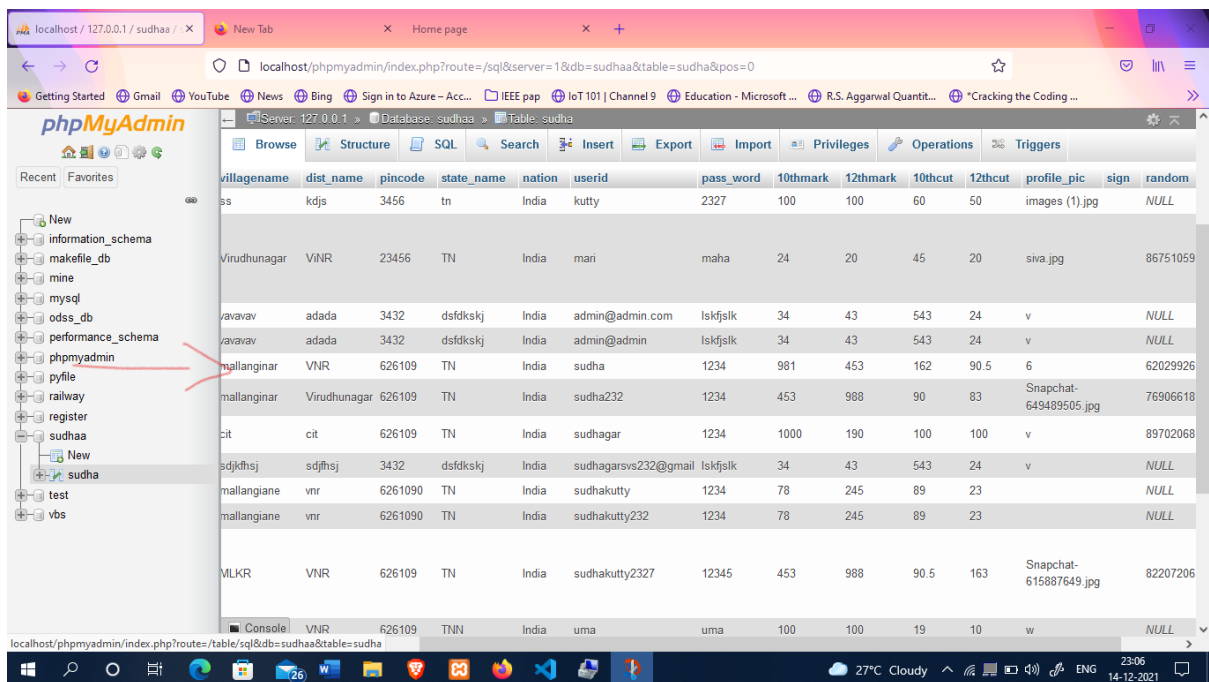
localhost / 127.0.0.1 / sudhaa / × New Tab × Home page × +

localhost/phpmyadmin/index.php?route=/sql&server=1&db=sudhaa&table=sudha&pos=0

Getting Started Gmail YouTube News Bing Sign in to Azure – Acc... IEEE pap IoT 101 | Channel 9 Education - Microsoft ... R.S. Aggarwal Quantit... *Cracking the Coding ...

phpMyAdmin

Recent Favorites

New
information_schema
makefile_db
mine
mysql
odss_db
performance_schema
phpmyadmin
pyfile
railway
register
sudhaa
New
sudha
test
vbs

Server: 127.0.0.1 » Database: sudhaa » Table: sudha

Browse Structure SQL Search Insert Export Import Privileges Operations Triggers

| villagename | dist_name | pincode | state_name | nation | userid | pass_word | 10thmark | 12thmark | 10thcut | 12thcut | profile_pic | sign | random |
|---|---|---|---|---|---|---|---|---|---|---|---|---|---|
| ss | kdjs | 3456 | tn | India | kutty | 2327 | 100 | 100 | 60 | 50 | images (1).jpg | | NULL |
| Virudhunagar | ViNR | 23456 | TN | India | mari | maha | 24 | 20 | 45 | 20 | siva.jpg | | 86751059 |
| vavavav | adada | 3432 | dsfdkskj | India | admin@admin.com | lskfjslk | 34 | 43 | 543 | 24 | v | | NULL |
| vavavav | adada | 3432 | dsfdkskj | India | admin@admin | lskfjslk | 34 | 43 | 543 | 24 | v | | NULL |
| mallanginar | VNR | 626109 | TN | India | sudha | 1234 | 981 | 453 | 162 | 90.5 | 6 | | 62029926 |
| mallanginar | Virudhunagar | 626109 | TN | India | sudha232 | 1234 | 453 | 988 | 90 | 83 | Snapchat-649489505.jpg | | 76906618 |
| cit | cit | 626109 | TN | India | sudhagar | 1234 | 1000 | 190 | 100 | 100 | v | | 89702068 |
| sdjkfhsj | sdjfhsj | 3432 | dsfdkskj | India | sudhagarsvs232@gmail | lskfjslk | 34 | 43 | 543 | 24 | v | | NULL |
| mallangiane | vnr | 6261090 | TN | India | sudhakutty | 1234 | 78 | 245 | 89 | 23 | | | NULL |
| mallangiane | vnr | 6261090 | TN | India | sudhakutty232 | 1234 | 78 | 245 | 89 | 23 | | | NULL |
| MLKR | VNR | 626109 | TN | India | sudhakutty2327 | 12345 | 453 | 988 | 90.5 | 163 | Snapchat-615887649.jpg | | 82207206 |
| | VNR | 626109 | TNN | India | uma | uma | 100 | 100 | 19 | 10 | w | | NULL |

Console

localhost/phpmyadmin/index.php?route=/table/sql&db=sudhaa&table=sudha

26 27°C Cloudy ENG 23:06 14-12-2021